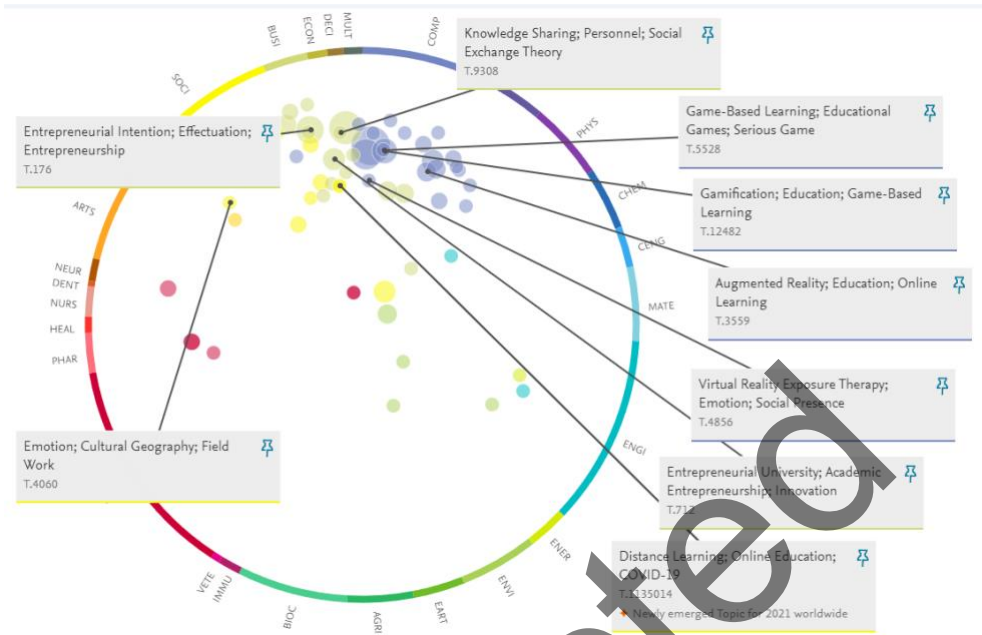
BUSI
ECON
DECI
MULT
COMP
SOCI
PHYS
CHEM
CENG
MATE
ENGI
ENER
ENVI
EART
AGRI
BIOC
IMMU
VETE
ARTS
NEUR
DENT
NURS
HEAL
PHAR

Knowledge Sharing; Personnel; Social Exchange Theory
T.9308

Entrepreneurial Intention; Effectuation; Entrepreneurship
T.176

Game-Based Learning; Educational Games; Serious Game
T.5528

Gamification; Education; Game-Based Learning
T.12482

Augmented Reality; Education; Online Learning
T.3559

Virtual Reality Exposure Therapy; Emotion; Social Presence
T.4856

Emotion; Cultural Geography; Field Work
T.4060

Entrepreneurial University; Academic Entrepreneurship; Innovation
T.712

Distance Learning; Online Education; COVID-19
T.135014
Newly emerged Topic for 2021 worldwide